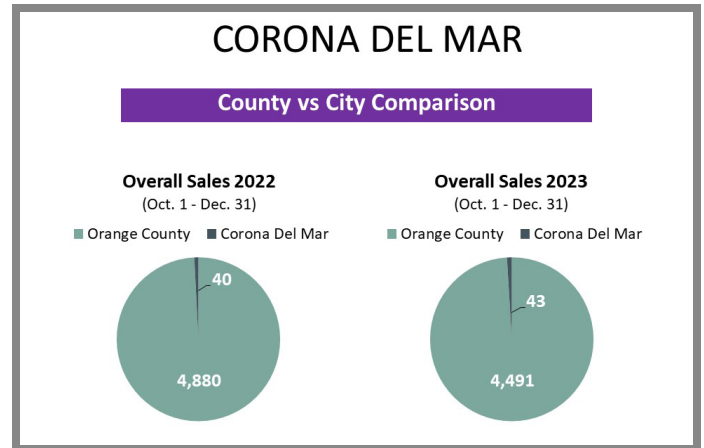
CORONA DEL MAR

County vs City Comparison

Overall Sales 2022
(Oct. 1 - Dec. 31)

Orange County   Corona Del Mar

40

4,880

Overall Sales 2023
(Oct. 1 - Dec. 31)

Orange County   Corona Del Mar

43

4,491